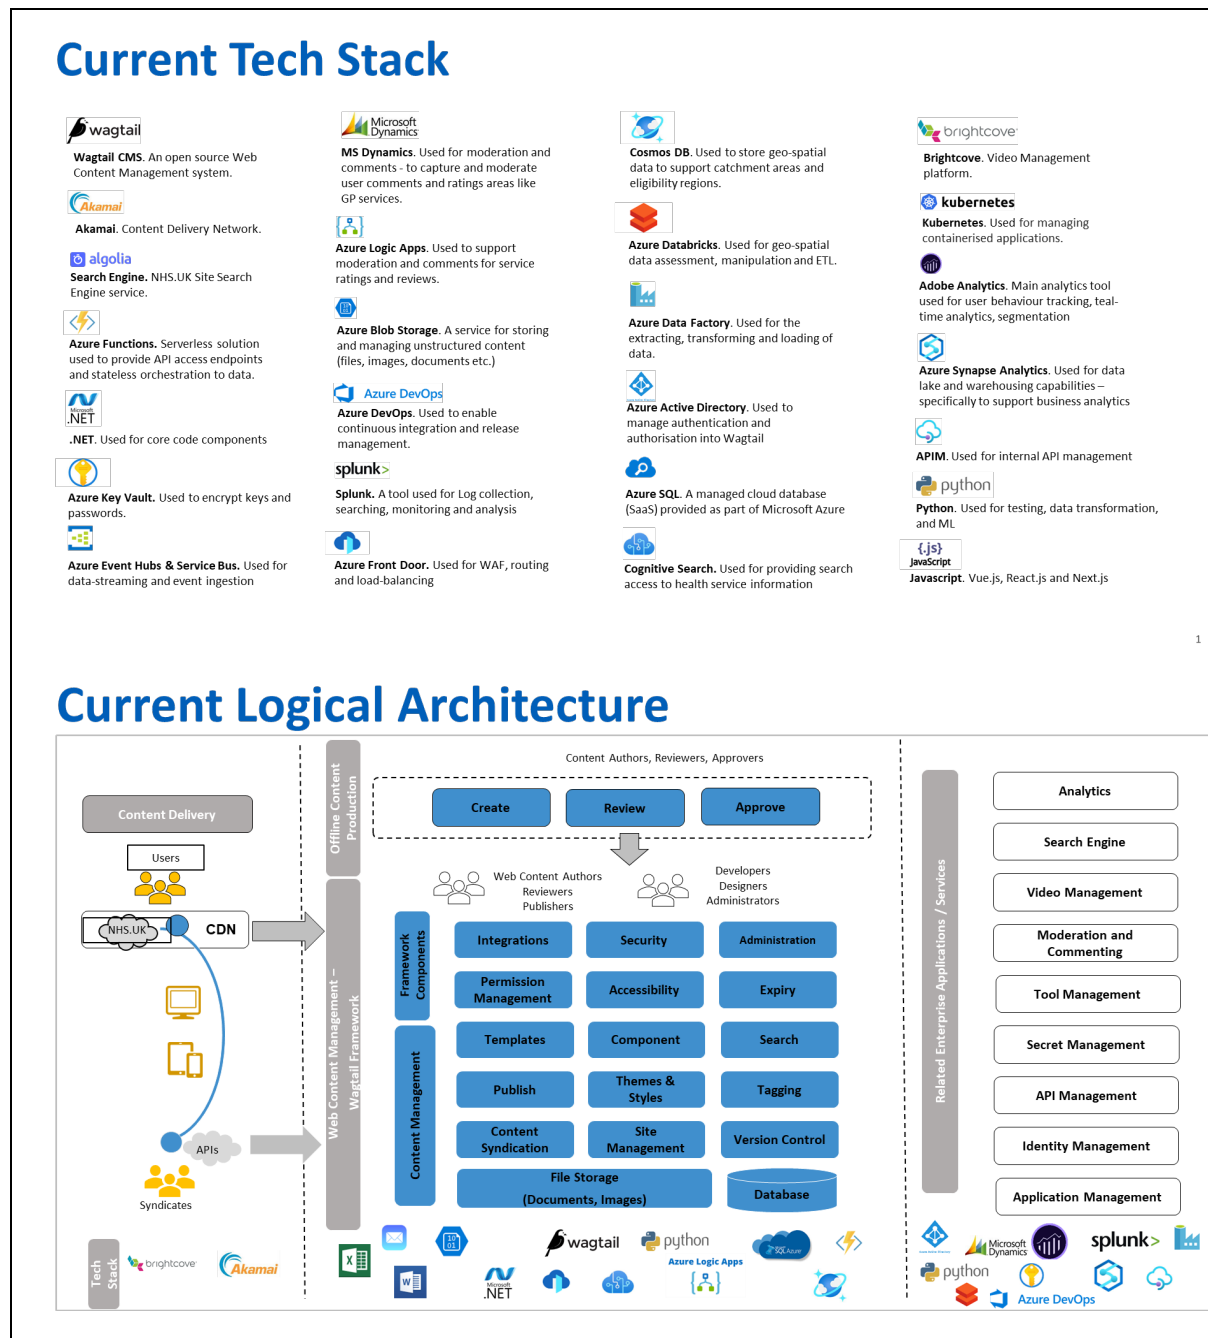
Current Tech Stack

wagtail
Wagtail CMS. An open source Web Content Management system.

Akamai
Akamai. Content Delivery Network.

algolia
Search Engine. NHS.UK Site Search Engine service.

Azure Functions. Serverless solution used to provide API access endpoints and stateless orchestration to data.

.NET
.NET. Used for core code components

Azure Key Vault. Used to encrypt keys and passwords.

Azure Event Hubs & Service Bus. Used for data-streaming and event ingestion

Microsoft Dynamics
MS Dynamics. Used for moderation and comments - to capture and moderate user comments and ratings areas like GP services.

Azure Logic Apps. Used to support moderation and comments for service ratings and reviews.

Azure Blob Storage. A service for storing and managing unstructured content (files, images, documents etc.)

Azure DevOps
Azure DevOps. Used to enable continuous integration and release management.

splunk>
Splunk. A tool used for Log collection, searching, monitoring and analysis

Azure Front Door. Used for WAF, routing and load-balancing

Cosmos DB. Used to store geo-spatial data to support catchment areas and eligibility regions.

Azure Databricks. Used for geo-spatial data assessment, manipulation and ETL.

Azure Data Factory. Used for the extracting, transforming and loading of data.

Azure Active Directory. Used to manage authentication and authorisation into Wagtail

Azure SQL. A managed cloud database (SaaS) provided as part of Microsoft Azure

Cognitive Search. Used for providing search access to health service information

brightcove
Brightcove. Video Management platform.

kubernetes
Kubernetes. Used for managing containerised applications.

Adobe Analytics. Main analytics tool used for user behaviour tracking, teal-time analytics, segmentation

Azure Synapse Analytics. Used for data lake and warehousing capabilities – specifically to support business analytics

APIM. Used for internal API management

python
Python. Used for testing, data transformation, and ML

{.js} JavaScript
Javascript. Vue.js, React.js and Next.js

1

Current Logical Architecture

Content Delivery
Users
NHS.UK
CDN
APIs
Syndicates
Tech Stack
brightcove
Akamai

Offline Content Production
Web Content Management – Wagtail Framework

Content Authors, Reviewers, Approvers
Create
Review
Approve
Web Content Authors
Reviewers
Publishers
Developers
Designers
Administrators

Framework Components
Integrations
Security
Administration
Permission Management
Accessibility
Expiry

Content Management
Templates
Component
Search
Publish
Themes & Styles
Tagging
Content Syndication
Site Management
Version Control
File Storage (Documents, Images)
Database

wagtail
python
SQL Azure
Azure Logic Apps
.NET

Related Enterprise Applications / Services
Analytics
Search Engine
Video Management
Moderation and Commenting
Tool Management
Secret Management
API Management
Identity Management
Application Management

Microsoft Dynamics
splunk>
python
Azure DevOps